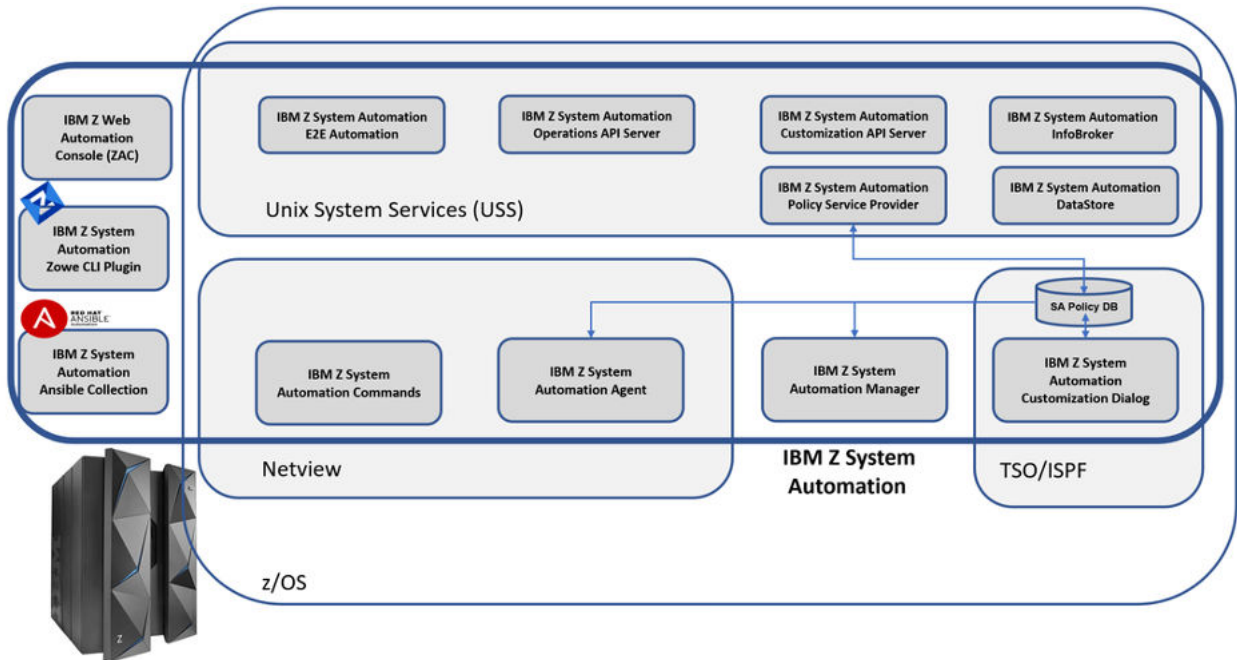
IBM Z Web Automation Console (ZAC)

IBM Z System Automation Zowe CLI Plugin

RED HAT ANSIBLE Automation

IBM Z System Automation Ansible Collection

IBM Z System Automation E2E Automation

IBM Z System Automation Operations API Server

IBM Z System Automation Customization API Server

IBM Z System Automation InfoBroker

IBM Z System Automation Policy Service Provider

IBM Z System Automation DataStore

Unix System Services (USS)

SA Policy DB

IBM Z System Automation Commands

IBM Z System Automation Agent

IBM Z System Automation Manager

IBM Z System Automation Customization Dialog

Netview

IBM Z System Automation

TSO/ISPF

z/OS